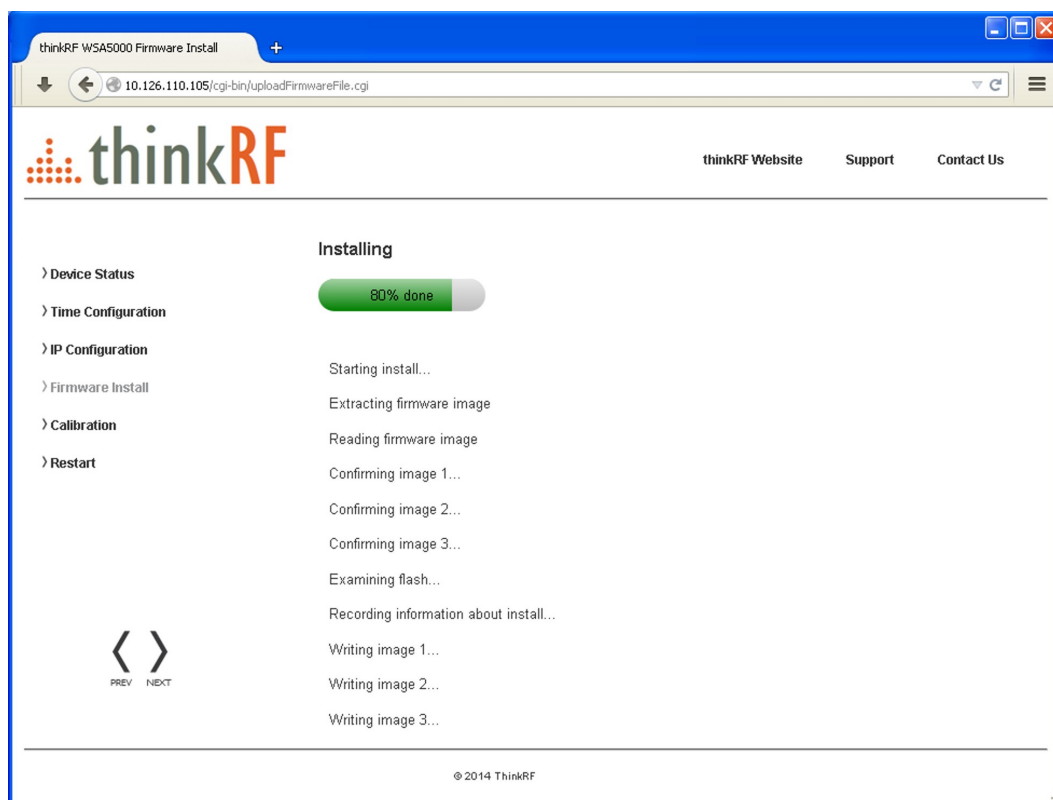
thinkRF WSA5000 Firmware Install

10.126.110.105/cgi-bin/uploadFirmwareFile.cgi

thinkRF

thinkRF Website Support Contact Us

Installing

80% done

› Device Status
› Time Configuration
› IP Configuration
› Firmware Install
› Calibration
› Restart

Starting install...
Extracting firmware image
Reading firmware image
Confirming image 1...
Confirming image 2...
Confirming image 3...
Examining flash...
Recording information about install...
Writing image 1...
Writing image 2...
Writing image 3...

PREV NEXT

© 2014 ThinkRF